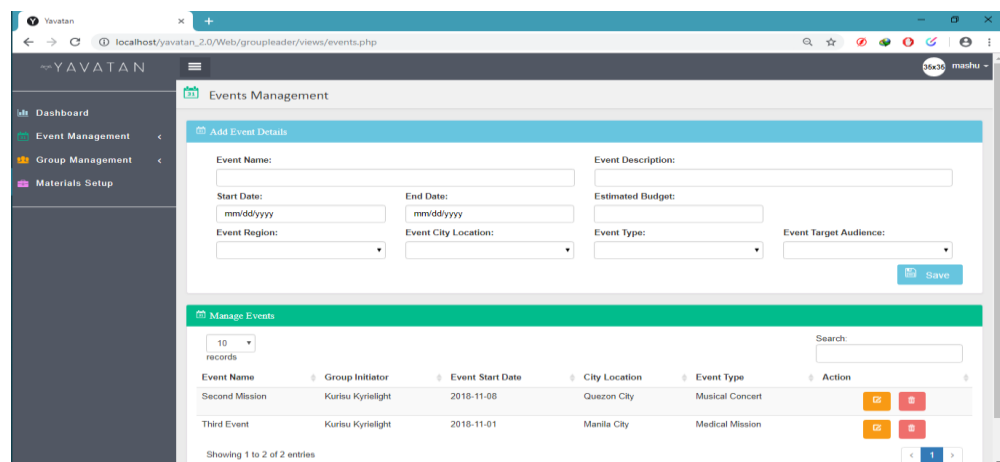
Yavatan

localhost/yavatan_2.0/Web/groupleader/views/events.php

YAVATAN

35x35 mashu

Dashboard
Event Management
Group Management
Materials Setup

Events Management

Add Event Details

Event Name:

Event Description:

Start Date:
mm/dd/yyyy

End Date:
mm/dd/yyyy

Estimated Budget:

Event Region:

Event City Location:

Event Type:

Event Target Audience:

Save

Manage Events

10
records

Search:

| Event Name | Group Initiator | Event Start Date | City Location | Event Type | Action |
|---|---|---|---|---|---|
| Second Mission | Kurisu Kyrielight | 2018-11-08 | Quezon City | Musical Concert | |
| Third Event | Kurisu Kyrielight | 2018-11-01 | Manila City | Medical Mission | |

Showing 1 to 2 of 2 entries

1